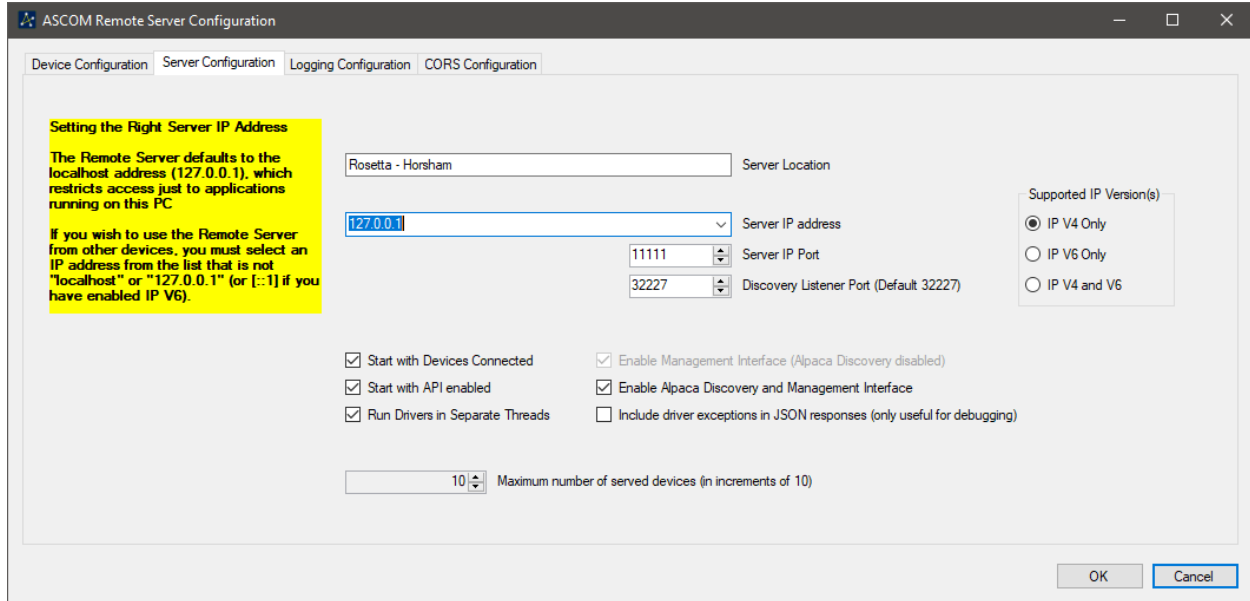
ASCOM Remote Server Configuration

Device Configuration | Server Configuration | Logging Configuration | CORS Configuration

Setting the Right Server IP Address

The Remote Server defaults to the localhost address (127.0.0.1), which restricts access just to applications running on this PC

If you wish to use the Remote Server from other devices, you must select an IP address from the list that is not "localhost" or "127.0.0.1" (or [::1] if you have enabled IP V6).

Rosetta - Horsham
Server Location

127.0.0.1
Server IP address

11111
Server IP Port

32227
Discovery Listener Port (Default 32227)

Supported IP Version(s)
IP V4 Only
IP V6 Only
IP V4 and V6

Start with Devices Connected
Start with API enabled
Run Drivers in Separate Threads

Enable Management Interface (Alpaca Discovery disabled)
Enable Alpaca Discovery and Management Interface
Include driver exceptions in JSON responses (only useful for debugging)

10
Maximum number of served devices (in increments of 10)

OK
Cancel